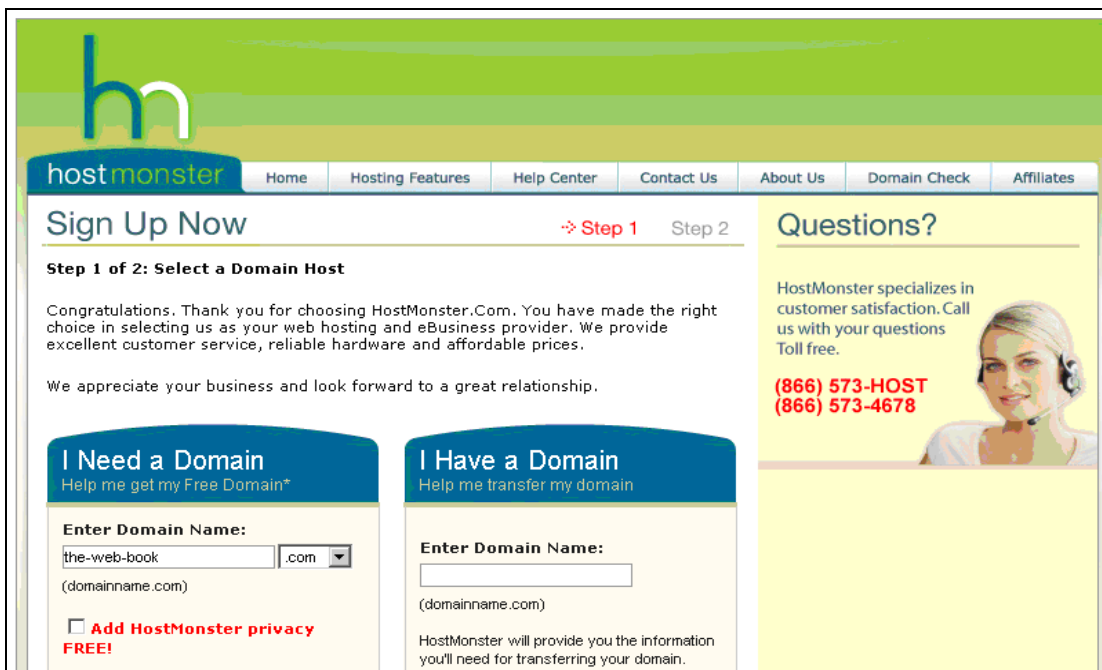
hm

hostmonster

Home | Hosting Features | Help Center | Contact Us | About Us | Domain Check | Affiliates

Sign Up Now

Step 1 Step 2

Step 1 of 2: Select a Domain Host

Congratulations. Thank you for choosing HostMonster.Com. You have made the right choice in selecting us as your web hosting and eBusiness provider. We provide excellent customer service, reliable hardware and affordable prices.

We appreciate your business and look forward to a great relationship.

I Need a Domain
Help me get my Free Domain*

Enter Domain Name:
the-web-book .com
(domainname.com)

Add HostMonster privacy FREE!

I Have a Domain
Help me transfer my domain

Enter Domain Name:

(domainname.com)

HostMonster will provide you the information you'll need for transferring your domain.

Questions?

HostMonster specializes in customer satisfaction. Call us with your questions Toll free.

(866) 573-HOST
(866) 573-4678